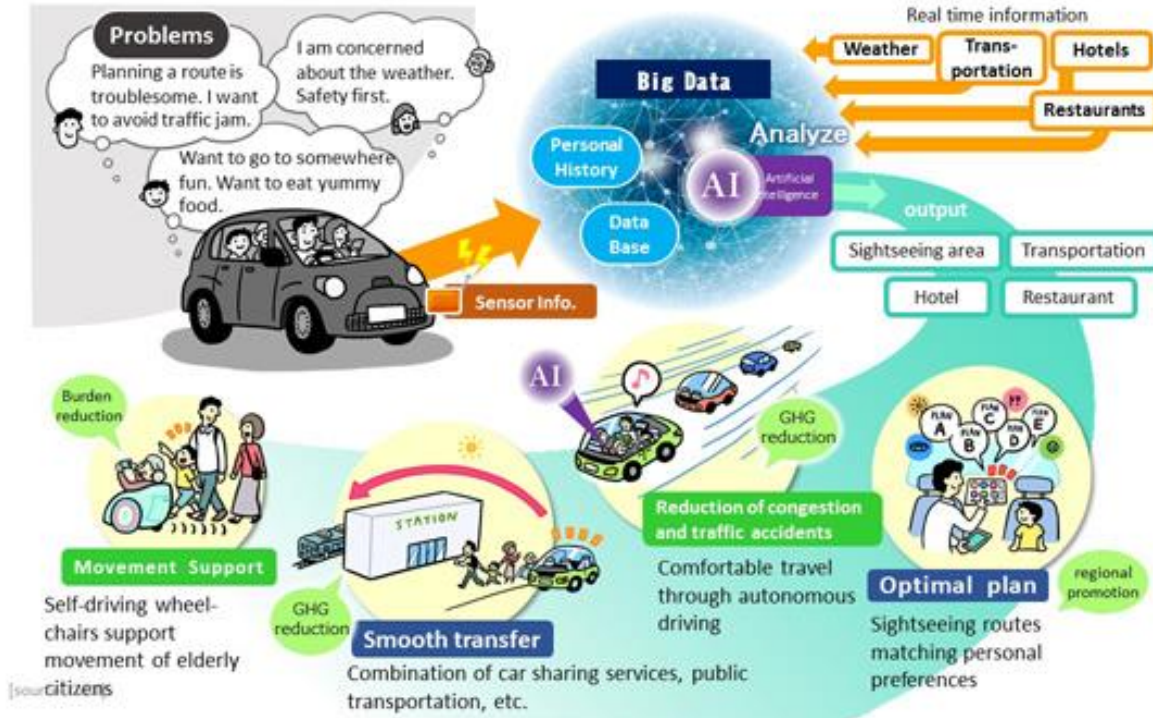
Problems

Planning a route is troublesome. I want to avoid traffic jam.

I am concerned about the weather. Safety first.

Want to go to somewhere fun. Want to eat yummy food.

Real time information

Weather

Trans-portation

Hotels

Restaurants

Big Data

Personal History

Data Base

Analyze

AI

Artificial Intelligence

output

Sightseeing area

Transportation

Hotel

Restaurant

Sensor Info.

AI

GHG reduction

PLAN A

PLAN B

PLAN C

PLAN D

PLAN E

Burden reduction

STATION

Reduction of congestion and traffic accidents

Comfortable travel through autonomous driving

Optimal plan

regional promotion

Sightseeing routes matching personal preferences

Movement Support

Self-driving wheelchairs support movement of elderly citizens

GHG reduction

Smooth transfer

Combination of car sharing services, public transportation, etc.

[sour